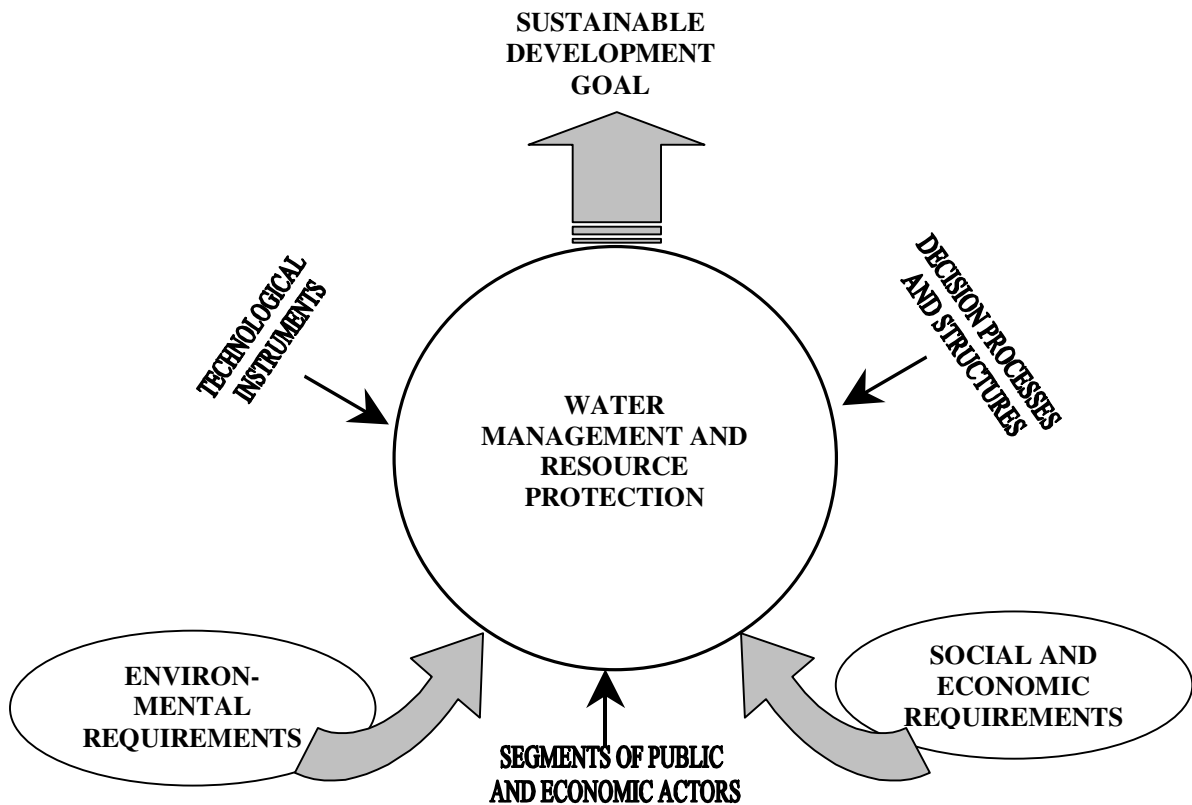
SUSTAINABLE DEVELOPMENT GOAL

TECHNOLOGICAL INSTRUMENTS

DECISION PROCESSES AND STRUCTURES

WATER MANAGEMENT AND RESOURCE PROTECTION

ENVIRONMENTAL REQUIREMENTS

SOCIAL AND ECONOMIC REQUIREMENTS

SEGMENTS OF PUBLIC AND ECONOMIC ACTORS